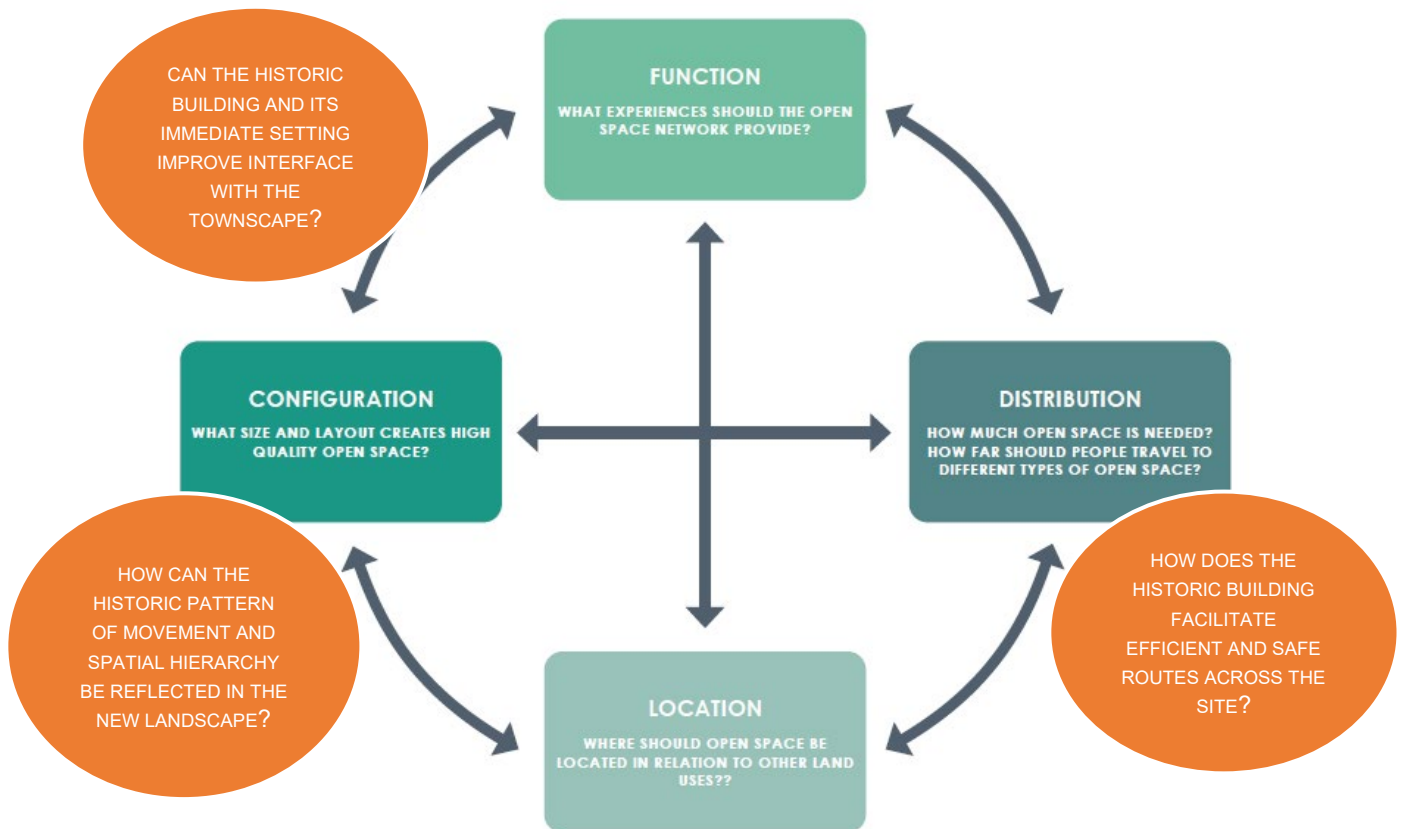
CAN THE HISTORIC BUILDING AND ITS IMMEDIATE SETTING IMPROVE INTERFACE WITH THE TOWNSCAPE?

FUNCTION

WHAT EXPERIENCES SHOULD THE OPEN SPACE NETWORK PROVIDE?

CONFIGURATION

WHAT SIZE AND LAYOUT CREATES HIGH QUALITY OPEN SPACE?

DISTRIBUTION

HOW MUCH OPEN SPACE IS NEEDED? HOW FAR SHOULD PEOPLE TRAVEL TO DIFFERENT TYPES OF OPEN SPACE?

HOW CAN THE HISTORIC PATTERN OF MOVEMENT AND SPATIAL HIERARCHY BE REFLECTED IN THE NEW LANDSCAPE?

HOW DOES THE HISTORIC BUILDING FACILITATE EFFICIENT AND SAFE ROUTES ACROSS THE SITE?

LOCATION

WHERE SHOULD OPEN SPACE BE LOCATED IN RELATION TO OTHER LAND USES??